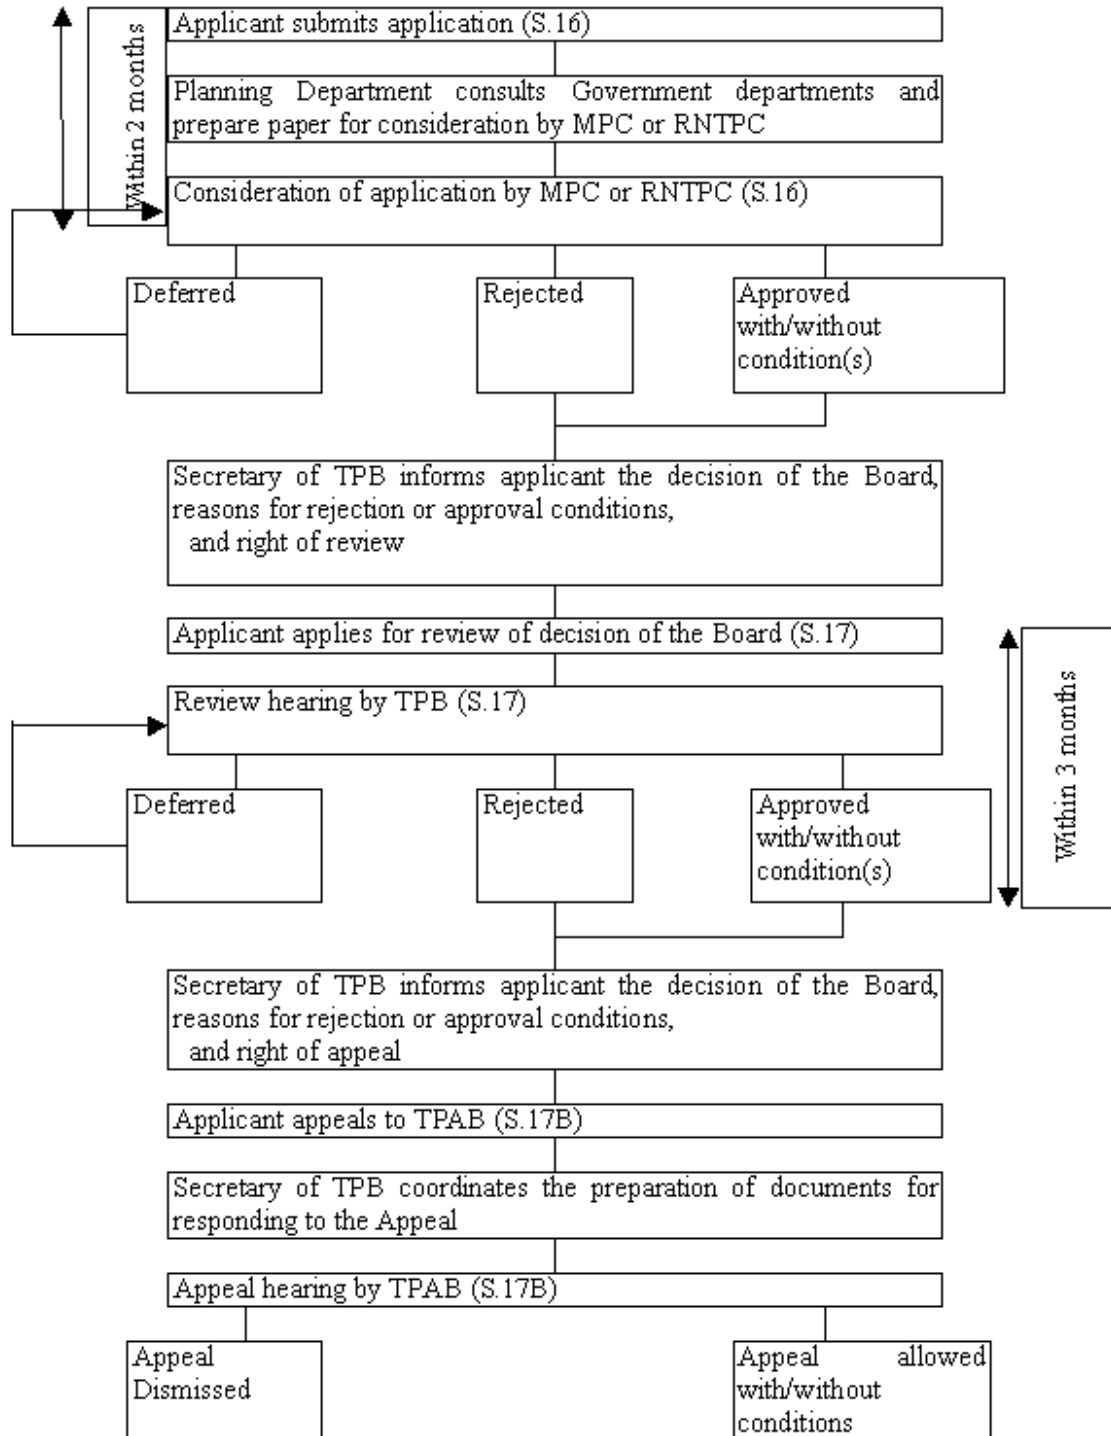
Within 2 months

Applicant submits application (S.16)

Planning Department consults Government departments and prepare paper for consideration by MPC or RNTPC

Consideration of application by MPC or RNTPC (S.16)

Deferred

Rejected

Approved with/without condition(s)

Secretary of TPB informs applicant the decision of the Board, reasons for rejection or approval conditions, and right of review

Applicant applies for review of decision of the Board (S.17)

Review hearing by TPB (S.17)

Deferred

Rejected

Approved with/without condition(s)

Within 3 months

Secretary of TPB informs applicant the decision of the Board, reasons for rejection or approval conditions, and right of appeal

Applicant appeals to TPAB (S.17B)

Secretary of TPB coordinates the preparation of documents for responding to the Appeal

Appeal hearing by TPAB (S.17B)

Appeal Dismissed

Appeal allowed with/without conditions